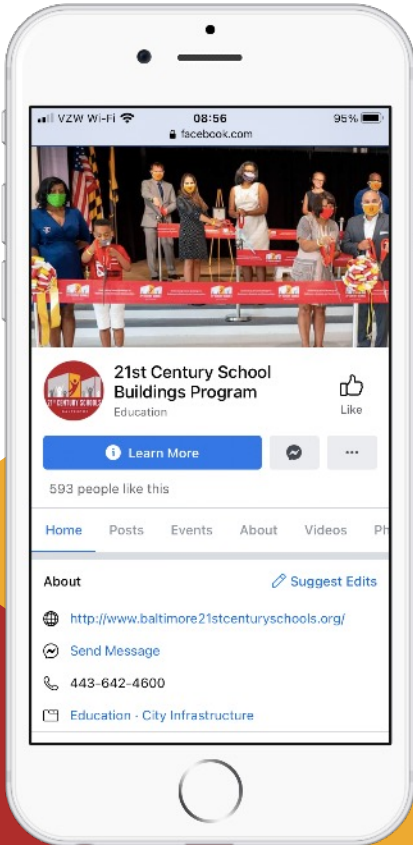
VZW Wi-Fi 08:56 95%
facebook.com

21st Century School Buildings Program
Education

Like

Learn More

593 people like this

Home Posts Events About Videos Ph

About
Suggest Edits

http://www.baltimore21stcenturyschools.org/

Send Message

443-642-4600

Education · City Infrastructure